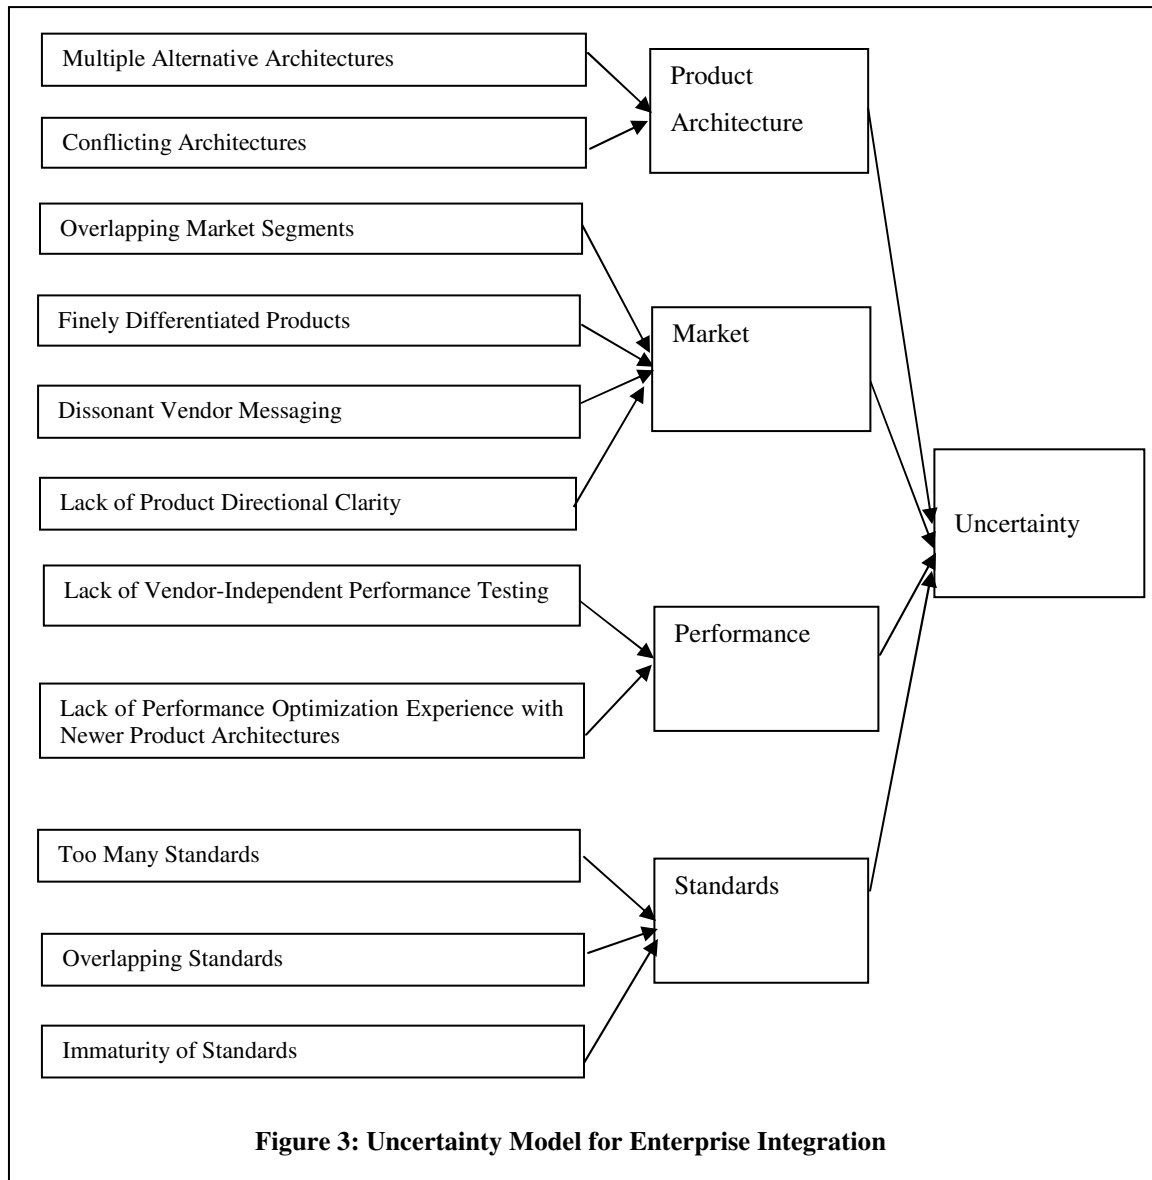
Multiple Alternative Architectures

Conflicting Architectures

Product Architecture

Overlapping Market Segments

Finely Differentiated Products

Market

Dissonant Vendor Messaging

Lack of Product Directional Clarity

Uncertainty

Lack of Vendor-Independent Performance Testing

Performance

Lack of Performance Optimization Experience with Newer Product Architectures

Too Many Standards

Standards

Overlapping Standards

Immaturity of Standards

**Figure 3: Uncertainty Model for Enterprise Integration**